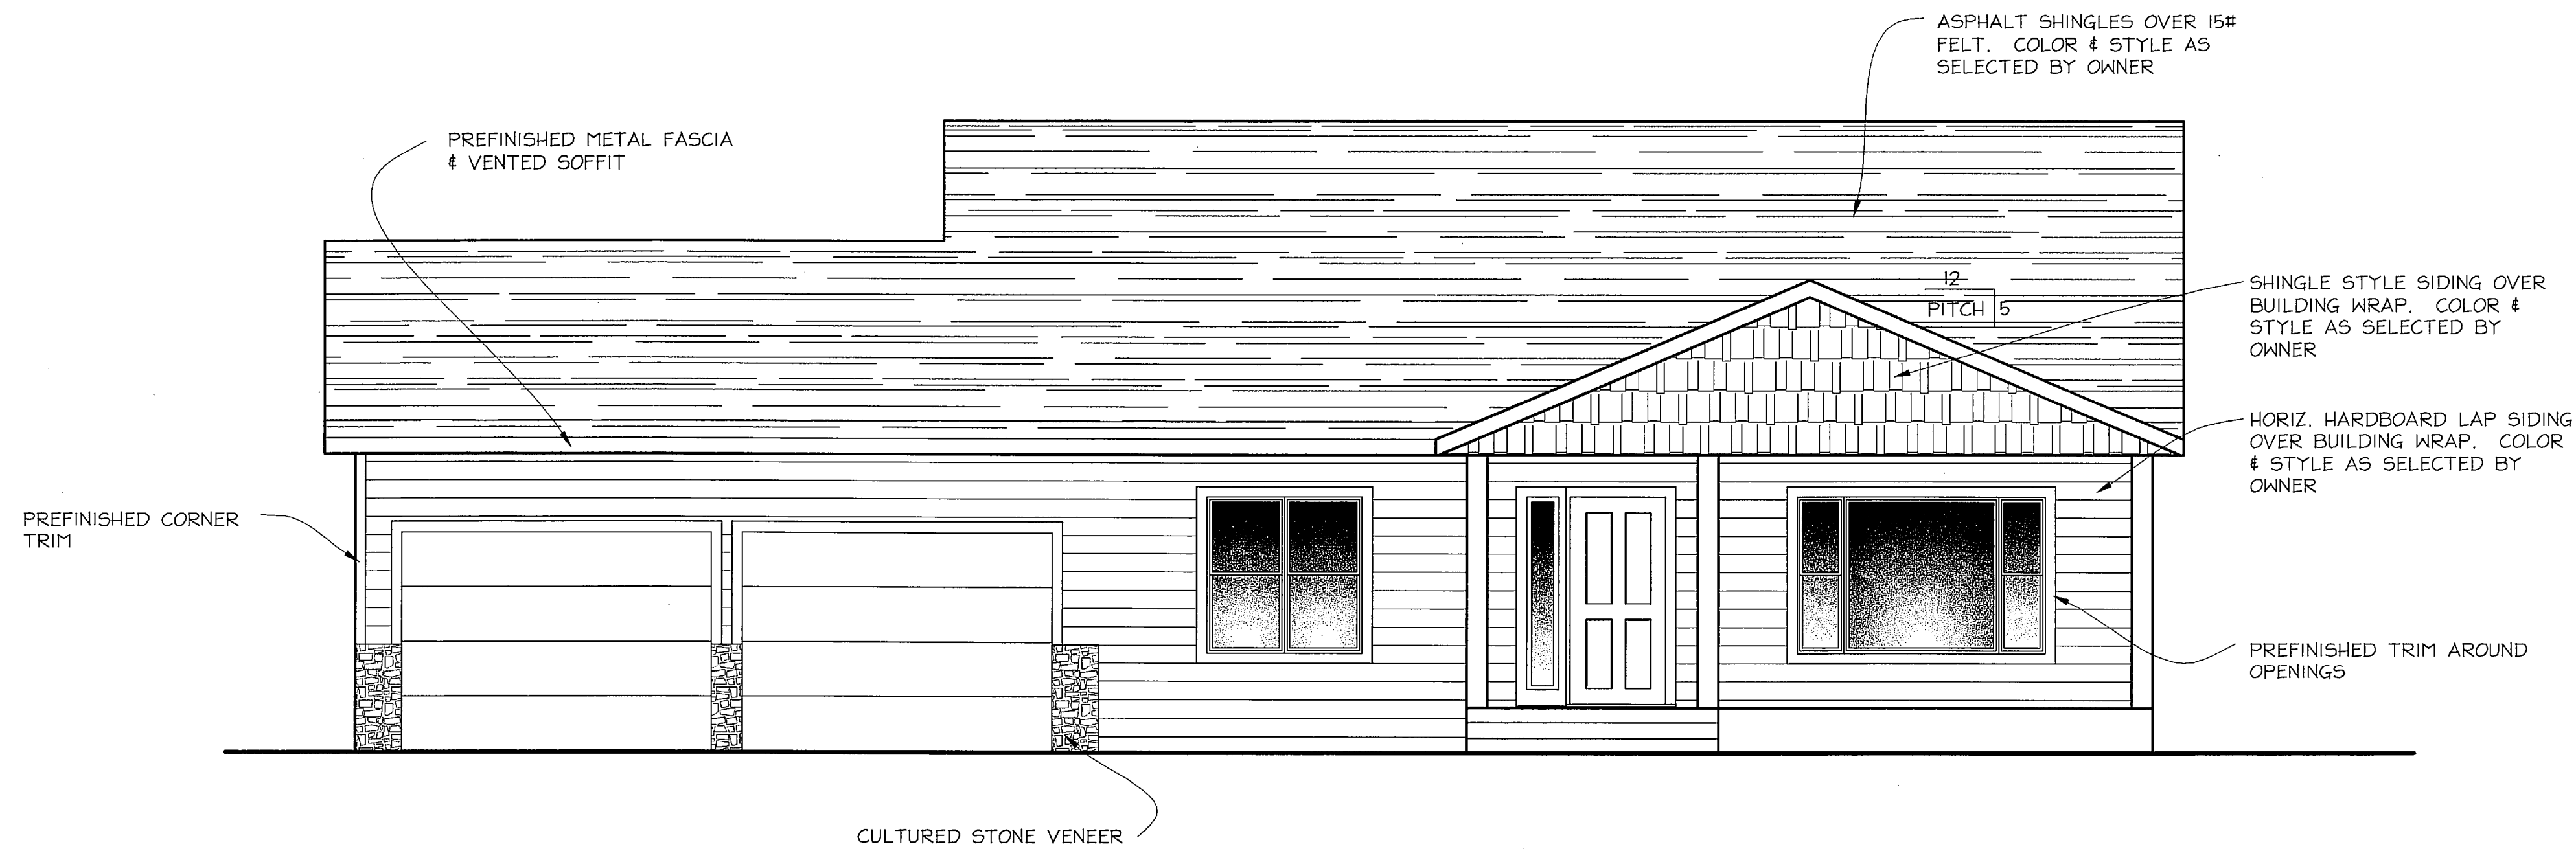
ASPHALT SHINGLES OVER 15# FELT. COLOR & STYLE AS SELECTED BY OWNER

PREFINISHED METAL FASCIA & VENTED SOFFIT

12

PITCH 5

SHINGLE STYLE SIDING OVER BUILDING WRAP. COLOR & STYLE AS SELECTED BY OWNER

HORIZ. HARDBOARD LAP SIDING OVER BUILDING WRAP. COLOR & STYLE AS SELECTED BY OWNER

PREFINISHED CORNER TRIM

PREFINISHED TRIM AROUND OPENINGS

CULTURED STONE VENEER